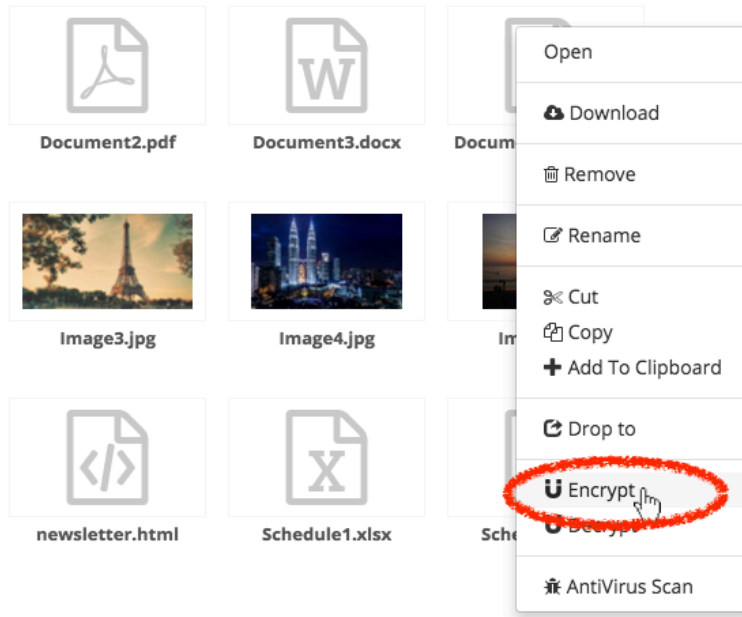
W

Document2.pdf

Document3.docx

Docum

Image3.jpg

Image4.jpg

Im

newsletter.html

X

Schedule1.xlsx

Sche

Open

Download

Remove

Rename

Cut

Copy

Add To Clipboard

Drop to

Encrypt

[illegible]

AntiVirus Scan